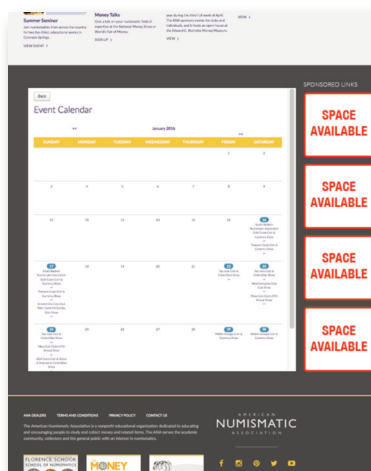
Summer Seminar
Join numismatists from across the country for free-for-(like) education in Colorado Springs.
VIEW EVENT >

Money Talks
Take a look at your numismatic... expertise at the National Money Show or World's Fair of Money.
SIGN UP >

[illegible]
VIEW >

VIEW >

SPONSORED LINKS

Back

Event Calendar

<< January 2016 >>

| SUNDAY | MONDAY | TUESDAY | WEDNESDAY | THURSDAY | FRIDAY | SATURDAY |
|---|---|---|---|---|---|---|
| | | | | | 1 | 2 |
| 3 | 4 | 5 | 6 | 7 | 8 | 9 |
| 10 | 11 | 12 | 13 | 14 | 15 | 16 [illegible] |
| 17 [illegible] | 18 | 19 | 20 | 21 | 22 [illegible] | 23 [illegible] |
| 24 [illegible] | 25 | 26 | 27 | 28 | 29 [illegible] | 30 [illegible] |

SPACE AVAILABLE

SPACE AVAILABLE

SPACE AVAILABLE

SPACE AVAILABLE

ANA DEALERS TERMS AND CONDITIONS PRIVACY POLICY CONTACT US

The American Numismatic Association is a nonprofit educational organization dedicated to educating and encouraging people to study and collect money and related items. The ANA serves the academic community, collectors and the general public with an interest in numismatics.

AMERICAN NUMISMATIC ASSOCIATION

FLORENCE SCHOOK SCHOOL OF NUMISMATICS

MONEY